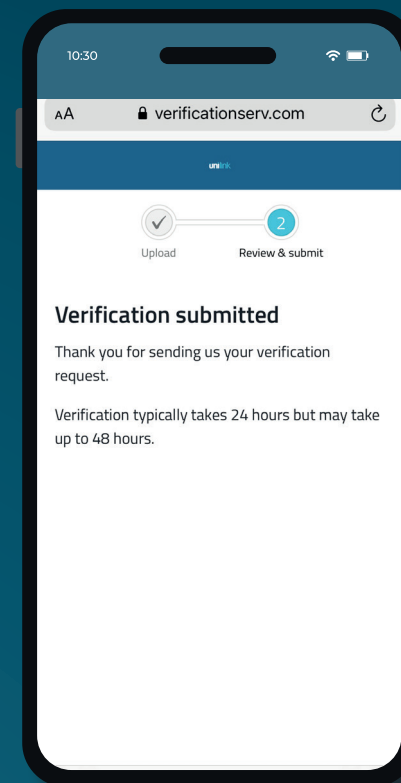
10:30

AA verificationserv.com

unilink

2

Upload Review & submit

Verification submitted

Thank you for sending us your verification request.

Verification typically takes 24 hours but may take up to 48 hours.